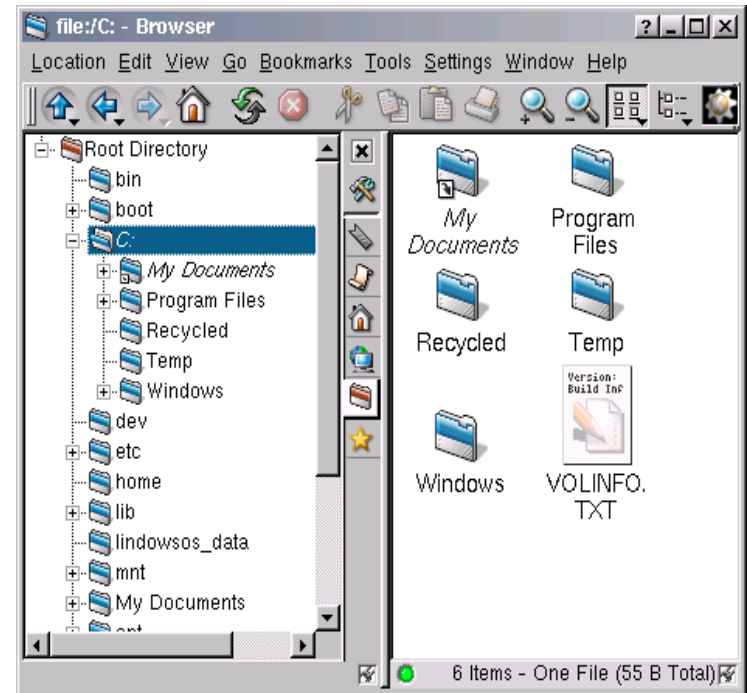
file:/C: - Browser

Location Edit View Go Bookmarks Tools Settings Window Help

Root Directory
bin
boot
C:
My Documents
Program Files
Recycled
Temp
Windows
dev
etc
home
lib
lindowsos_data
mnt
My Documents
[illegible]

My Documents
Program Files
Recycled
Temp
Version: Build Inf
Windows
VOLINFO.TXT

6 Items - One File (55 B Total)